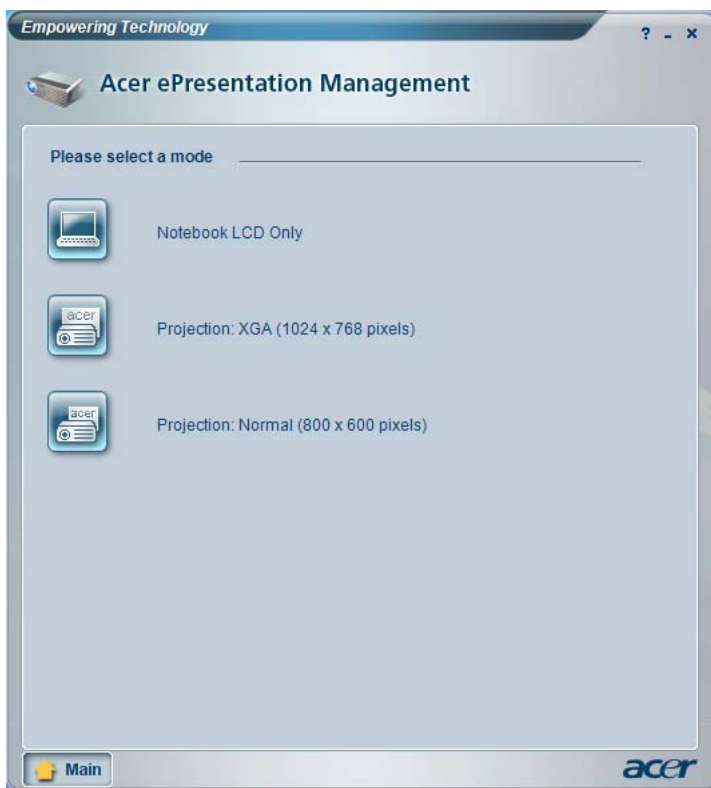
Empowering Technology

? _ ×

Acer ePresentation Management

Please select a mode

Notebook LCD Only

acer

Projection: XGA (1024 x 768 pixels)

acer

Projection: Normal (800 x 600 pixels)

Main

acer